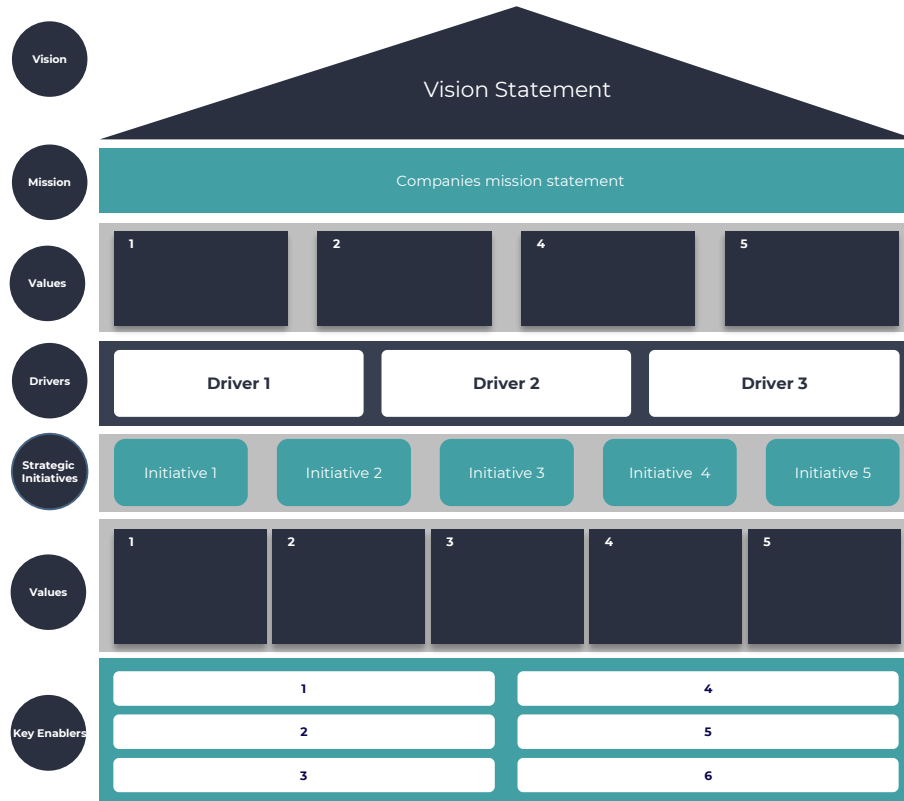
Vision

Vision Statement

Mission

Companies mission statement

Values

1

2

4

5

Drivers

Driver 1

Driver 2

Driver 3

Strategic Initiatives

Initiative 1

Initiative 2

Initiative 3

Initiative 4

Initiative 5

Values

1

2

3

4

5

Key Enablers

1

4

2

5

3

6